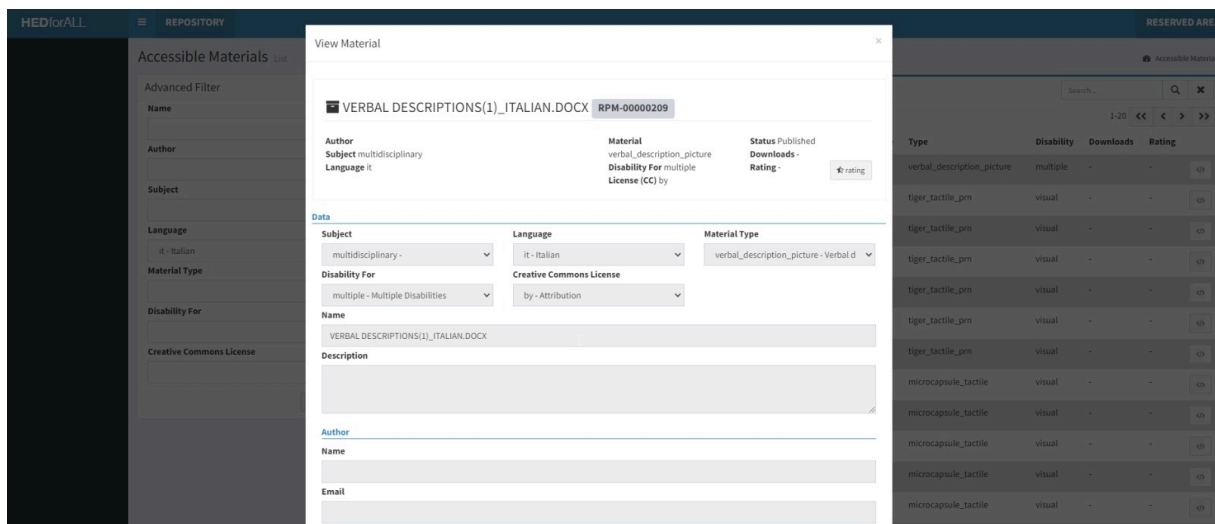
HEDforALL ≡ REPOSITORY RESERVED ARE

Accessible Materials List

Accessible Materia

Advanced Filter

Name

Author

Subject

Language

it - Italian

Material Type

Disability For

Creative Commons License

View Material

×

VERBAL DESCRIPTIONS(1)_ITALIAN.DOCX RPM-00000209

Author
Subject multidisciplinary
Language it

Material verbal_description_picture
Disability For multiple
License (CC) by

Status Published
Downloads -
Rating -

rating

Data

Subject
multidisciplinary -

Language
it - Italian

Material Type
verbal_description_picture - Verbal d

Disability For
multiple - Multiple Disabilities

Creative Commons License
by - Attribution

Name
VERBAL DESCRIPTIONS(1)_ITALIAN.DOCX

Description

Author

Name

Email

Search...

1-20

| Type | Disability | Downloads | Rating |
|---|---|---|---|
| verbal_description_picture | multiple | - | - |
| tiger_tactile_prn | visual | - | - |
| tiger_tactile_prn | visual | - | - |
| tiger_tactile_prn | visual | - | - |
| tiger_tactile_prn | visual | - | - |
| tiger_tactile_prn | visual | - | - |
| tiger_tactile_prn | visual | - | - |
| microcapsule_tactile | visual | - | - |
| microcapsule_tactile | visual | - | - |
| microcapsule_tactile | visual | - | - |
| microcapsule_tactile | visual | - | - |
| microcapsule_tactile | visual | - | - |